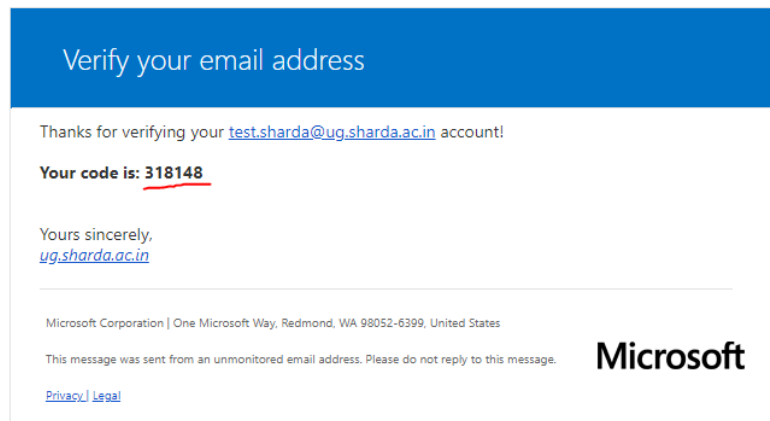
Verify your email address

Thanks for verifying your test.sharda@ug.sharda.ac.in account!

**Your code is: 318148**

Yours sincerely,
ug.sharda.ac.in

Microsoft Corporation | One Microsoft Way, Redmond, WA 98052-6399, United States

This message was sent from an unmonitored email address. Please do not reply to this message.

Microsoft

Privacy | Legal